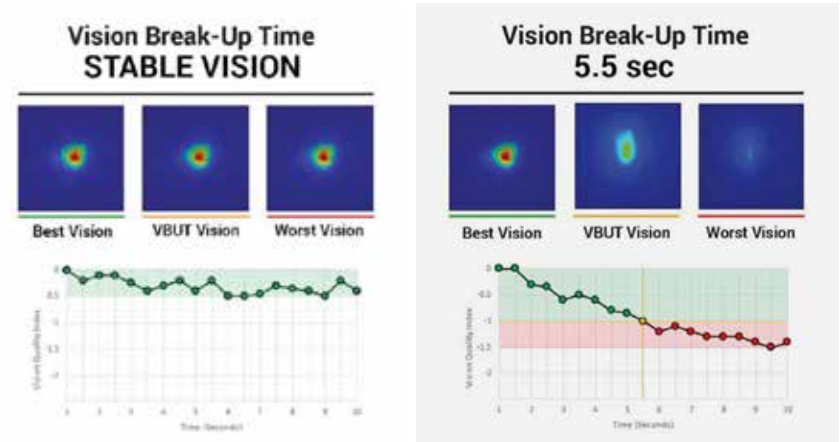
Vision Break-Up Time
STABLE VISION

Best Vision
VBUT Vision
Worst Vision

0
-0.5
-1
-1.5
-2
-2.5
Vision Quality Index
1 2 3 4 5 6 7 8 9 10
Time (Seconds)

Vision Break-Up Time
5.5 sec

Best Vision
VBUT Vision
Worst Vision

0
-0.5
-1
-1.5
-2
-2.5
Vision Quality Index
1 2 3 4 5 6 7 8 9 10
Time (Seconds)